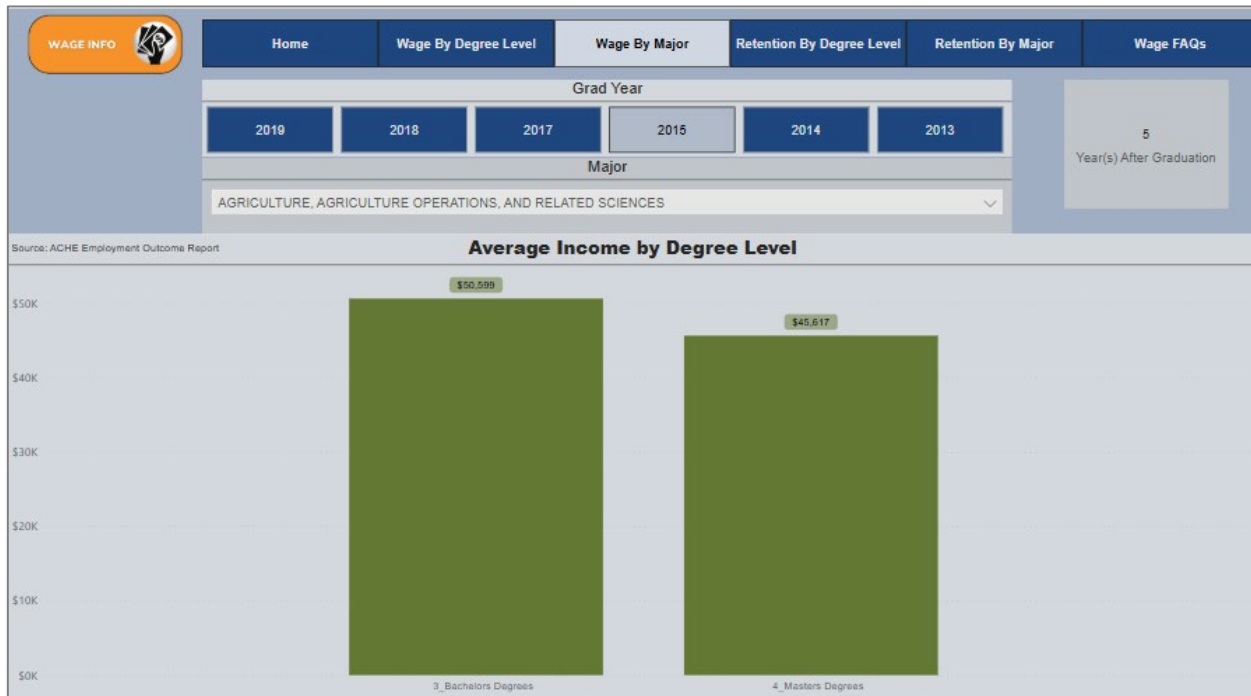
WAGE INFO

Home | Wage By Degree Level | Wage By Major | Retention By Degree Level | Retention By Major | Wage FAQs

Grad Year

2019 | 2018 | 2017 | 2015 | 2014 | 2013

Major

AGRICULTURE, AGRICULTURE OPERATIONS, AND RELATED SCIENCES

5
Year(s) After Graduation

Source: ACHE Employment Outcome Report

Average Income by Degree Level

$50K
$40K
$30K
$20K
$10K
$0K

$50,599
$45,617

3_Bachelors Degrees
4_Masters Degrees